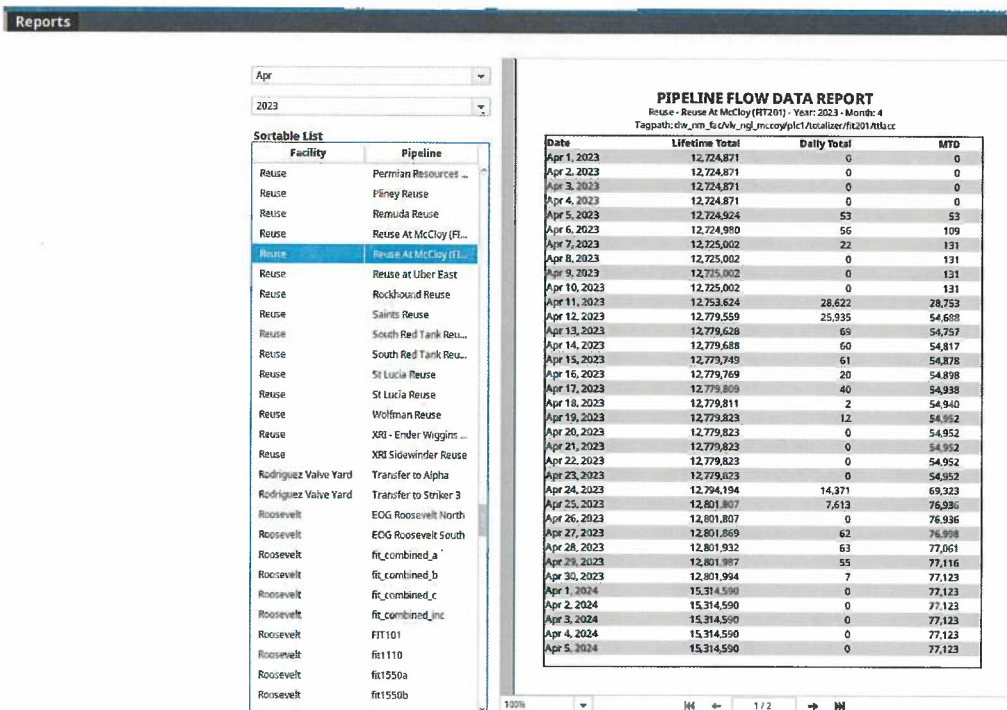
Reports

Apr

2023

Sortable List

| Facility | Pipeline |
|---|---|
| Reuse | Permian Resources ... |
| Reuse | Pliney Reuse |
| Reuse | Remuda Reuse |
| Reuse | Reuse At McCloy (FI... |
| Reuse | Reuse At McCloy (FI... |
| Reuse | Reuse at Uber East |
| Reuse | Rockhound Reuse |
| Reuse | Saints Reuse |
| Reuse | South Red Tank Reu... |
| Reuse | South Red Tank Reu... |
| Reuse | St Lucia Reuse |
| Reuse | St Lucia Reuse |
| Reuse | Wolfman Reuse |
| Reuse | XRI - Ender Wiggins ... |
| Reuse | XRI Sidewinder Reuse |
| Rodriguez Valve Yard | Transfer to Alpha |
| Rodriguez Valve Yard | Transfer to Striker 3 |
| Roosevelt | EOG Roosevelt North |
| Roosevelt | EOG Roosevelt South |
| Roosevelt | fit_combined_a |
| Roosevelt | fit_combined_b |
| Roosevelt | fit_combined_c |
| Roosevelt | fit_combined_inc |
| Roosevelt | FIT101 |
| Roosevelt | fit1110 |
| Roosevelt | fit1550a |
| Roosevelt | fit1550b |

PIPELINE FLOW DATA REPORT
Reuse - Reuse At McCloy (FIT201) - Year: 2023 - Month: 4
Tagpath: dw_nm_fac/vk_ngl_mccoy/plc1/totalizer/fit201/ttlacc

| Date | Lifetime Total | Daily Total | MTD |
|---|---|---|---|
| Apr 1, 2023 | 12,724,871 | 0 | 0 |
| Apr 2, 2023 | 12,724,871 | 0 | 0 |
| Apr 3, 2023 | 12,724,871 | 0 | 0 |
| Apr 4, 2023 | 12,724,871 | 0 | 0 |
| Apr 5, 2023 | 12,724,924 | 53 | 53 |
| Apr 6, 2023 | 12,724,980 | 56 | 109 |
| Apr 7, 2023 | 12,725,002 | 22 | 131 |
| Apr 8, 2023 | 12,725,002 | 0 | 131 |
| Apr 9, 2023 | 12,725,002 | 0 | 131 |
| Apr 10, 2023 | 12,725,002 | 0 | 131 |
| Apr 11, 2023 | 12,753,624 | 28,622 | 28,753 |
| Apr 12, 2023 | 12,779,559 | 25,935 | 54,688 |
| Apr 13, 2023 | 12,779,628 | 69 | 54,757 |
| Apr 14, 2023 | 12,779,688 | 60 | 54,817 |
| Apr 15, 2023 | 12,779,749 | 61 | 54,878 |
| Apr 16, 2023 | 12,779,769 | 20 | 54,898 |
| Apr 17, 2023 | 12,779,809 | 40 | 54,938 |
| Apr 18, 2023 | 12,779,811 | 2 | 54,940 |
| Apr 19, 2023 | 12,779,823 | 12 | 54,952 |
| Apr 20, 2023 | 12,779,823 | 0 | 54,952 |
| Apr 21, 2023 | 12,779,823 | 0 | 54,952 |
| Apr 22, 2023 | 12,779,823 | 0 | 54,952 |
| Apr 23, 2023 | 12,779,823 | 0 | 54,952 |
| Apr 24, 2023 | 12,794,194 | 14,371 | 69,323 |
| Apr 25, 2023 | 12,801,807 | 7,613 | 76,936 |
| Apr 26, 2023 | 12,801,807 | 0 | 76,936 |
| Apr 27, 2023 | 12,801,869 | 62 | 76,998 |
| Apr 28, 2023 | 12,801,932 | 63 | 77,061 |
| Apr 29, 2023 | 12,801,987 | 55 | 77,116 |
| Apr 30, 2023 | 12,801,994 | 7 | 77,123 |
| Apr 1, 2024 | 15,314,590 | 0 | 77,123 |
| Apr 2, 2024 | 15,314,590 | 0 | 77,123 |
| Apr 3, 2024 | 15,314,590 | 0 | 77,123 |
| Apr 4, 2024 | 15,314,590 | 0 | 77,123 |
| Apr 5, 2024 | 15,314,590 | 0 | 77,123 |

100%

1 / 2